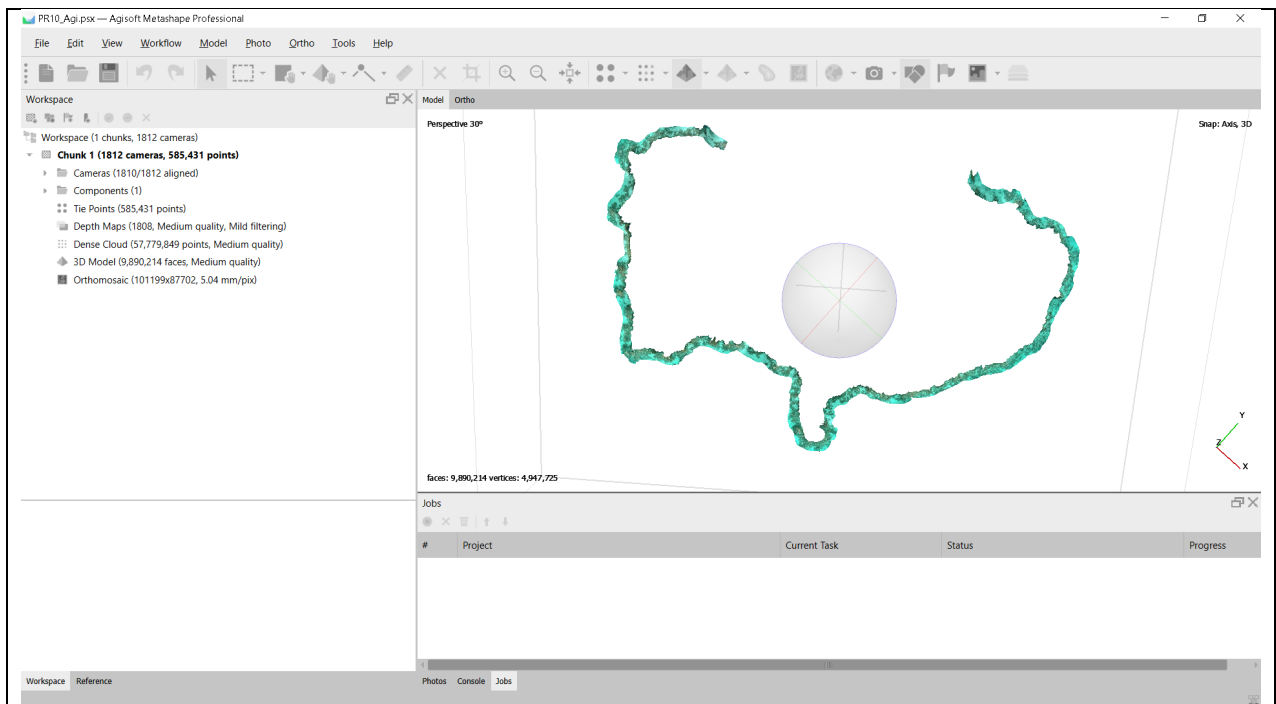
PR10_Agi.psx — Agisoft Metashape Professional

File Edit View Workflow Model Photo Ortho Tools Help

Workspace

Workspace (1 chunks, 1812 cameras)
Chunk 1 (1812 cameras, 585,431 points)
Cameras (1810/1812 aligned)
Components (1)
Tie Points (585,431 points)
Depth Maps (1808, Medium quality, Mild filtering)
Dense Cloud (57,779,849 points, Medium quality)
3D Model (9,890,214 faces, Medium quality)
Orthomosaic (101199x87702, 5.04 mm/pix)

Model Ortho

Perspective 30°

Snap: Axis, 3D

Y
Z
X

faces: 9,890,214 vertices: 4,947,725

Jobs

| # | Project | Current Task | Status | Progress |
|---|---|---|---|---|

Workspace Reference

Photos Console Jobs